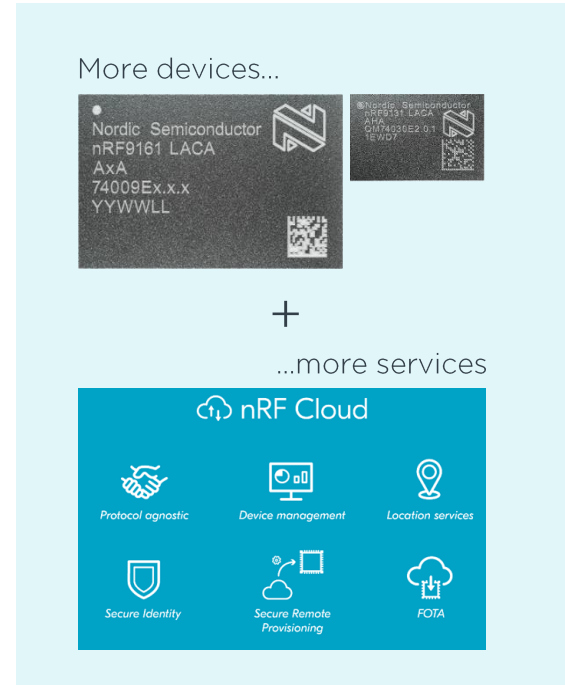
More devices...

Nordic Semiconductor
nRF9161 LACA
AxA
74009Ex.x.x
YYWWLL

Nordic Semiconductor
nRF9131 LACA
AHA
QM74030E2 0.1
1EWD7

+

...more services

nRF Cloud

Protocol agnostic

Device management

Location services

Secure Identity

Secure Remote Provisioning

FOTA